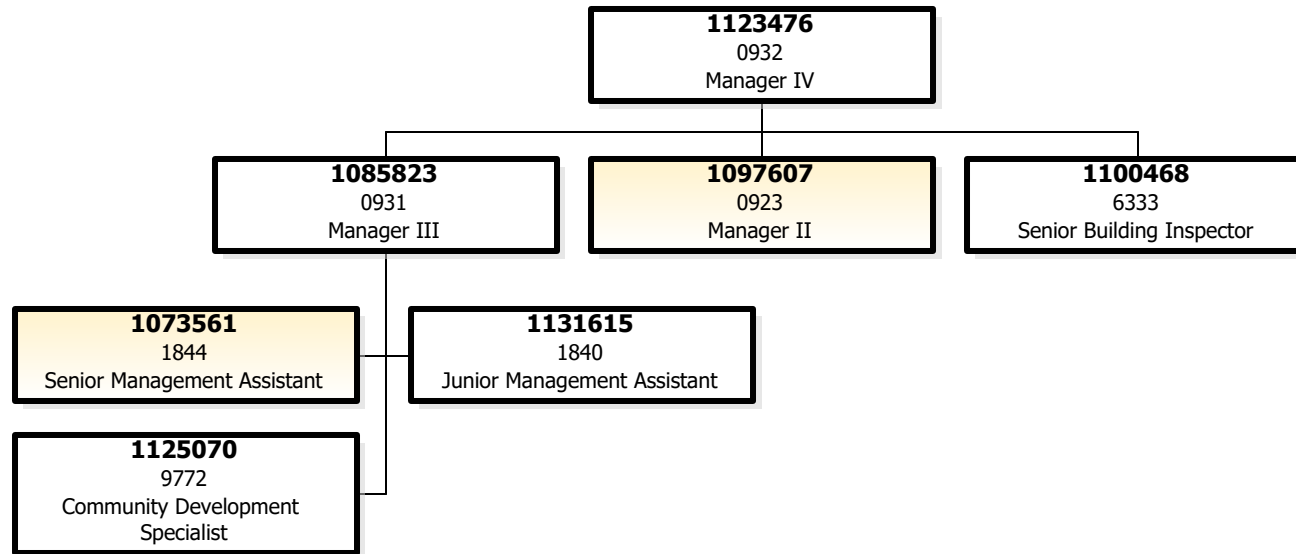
**1123476**
0932
Manager IV

**1085823**
0931
Manager III

**1097607**
0923
Manager II

**1100468**
6333
Senior Building Inspector

**1073561**
1844
Senior Management Assistant

**1131615**
1840
Junior Management Assistant

**1125070**
9772
Community Development Specialist